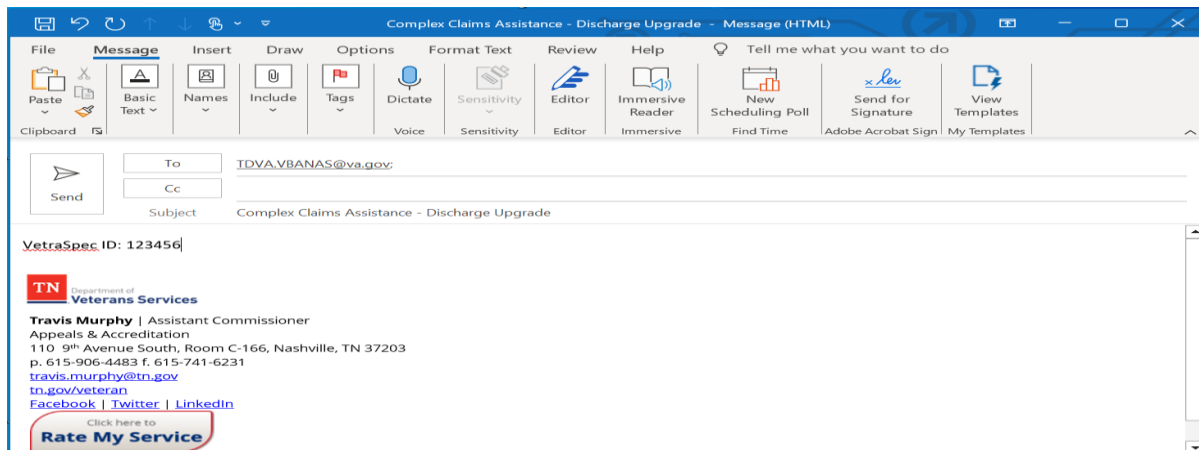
Complex Claims Assistance - Discharge Upgrade - Message (HTML)

File Message Insert Draw Options Format Text Review Help Tell me what you want to do

Paste
Clipboard
Basic Text
Names
Include
Tags
Dictate
Voice
Sensitivity
Sensitivity
Editor
Editor
Immersive Reader
Immersive
New Scheduling Poll
Find Time
Send for Signature
Adobe Acrobat Sign
View Templates
My Templates

Send
To TDVA.VBANAS@va.gov;
Cc
Subject Complex Claims Assistance - Discharge Upgrade

VetraSpec ID: 123456

TN Department of Veterans Services

**Travis Murphy** | Assistant Commissioner
Appeals & Accreditation
110 9$^{th}$ Avenue South, Room C-166, Nashville, TN 37203
p. 615-906-4483 f. 615-741-6231
travis.murphy@tn.gov
tn.gov/veteran
Facebook | Twitter | LinkedIn

Click here to
Rate My Service